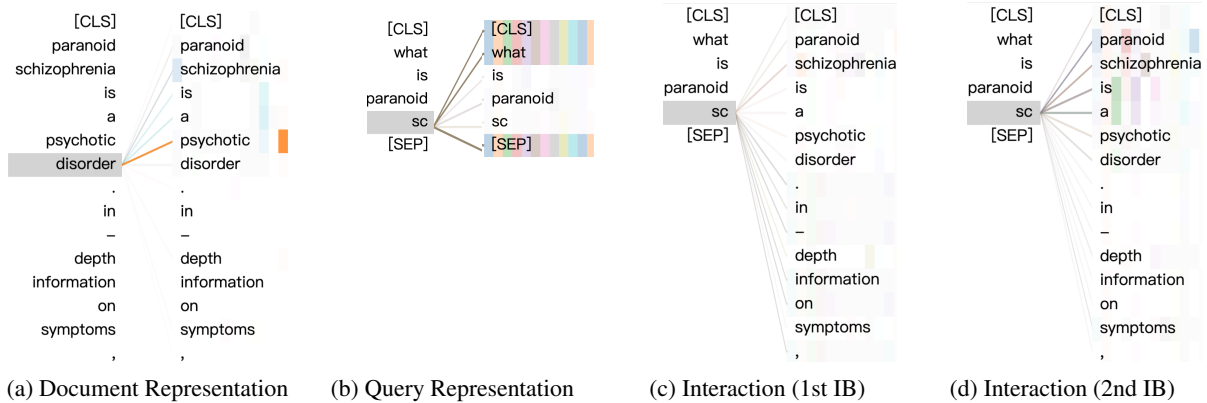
[CLS]
paranoid
schizophrenia
is
a
psychotic
disorder
.
in
–
depth
information
on
symptoms
,

[CLS]
paranoid
schizophrenia
is
a
psychotic
disorder
.
in
–
depth
information
on
symptoms
,

(a) Document Representation

[CLS]
what
is
paranoid
sc
[SEP]

[CLS]
what
is
paranoid
sc
[SEP]

(b) Query Representation

[CLS]
what
is
paranoid
sc
[SEP]

[CLS]
paranoid
schizophrenia
is
a
psychotic
disorder
.
in
–
depth
information
on
symptoms
,

(c) Interaction (1st IB)

[CLS]
what
is
paranoid
sc
[SEP]

[CLS]
paranoid
schizophrenia
is
a
psychotic
disorder
.
in
–
depth
information
on
symptoms
,

(d) Interaction (2nd IB)